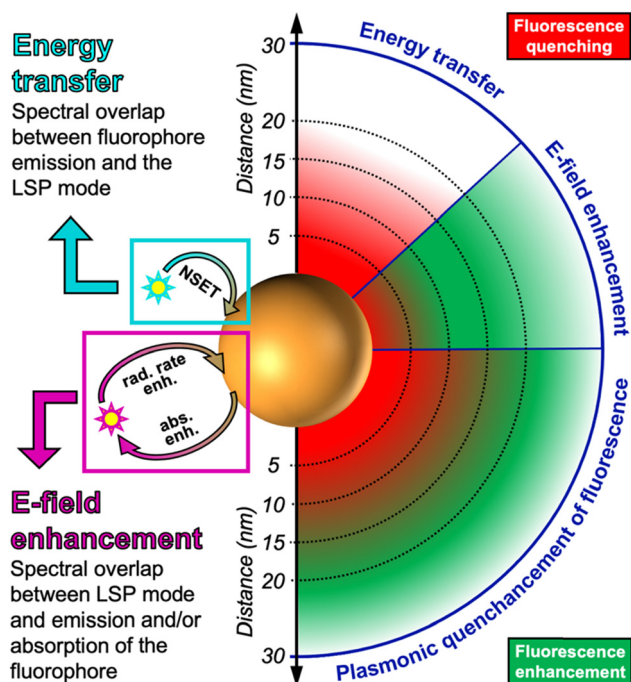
Energy transfer
Spectral overlap between fluorophore emission and the LSP mode

NSET

rad. rate enh.

abs. enh.

E-field enhancement
Spectral overlap between LSP mode and emission and/or absorption of the fluorophore

30
Distance (nm)
20
15
10
5

5
10
15
20
Distance (nm)
30

Energy transfer

E-field enhancement

Plasmonic quenchancement of fluorescence

Fluorescence quenching

Fluorescence enhancement